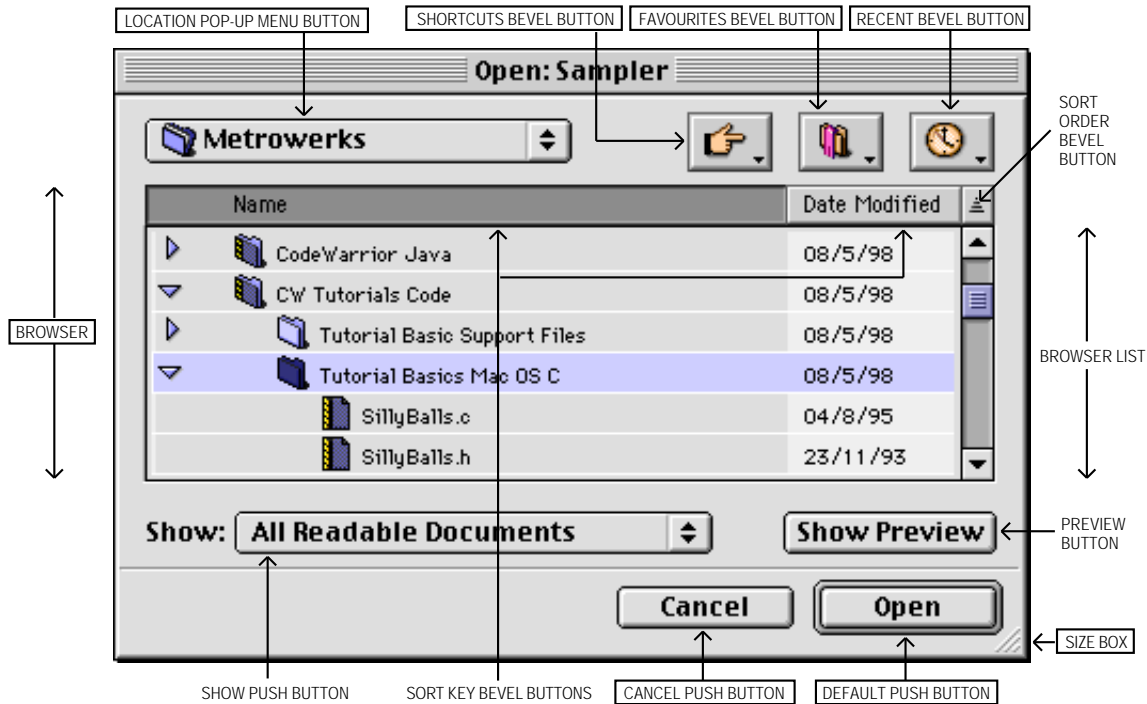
LOCATION POP-UP MENU BUTTON

SHORTCUTS BEVEL BUTTON

FAVOURITES BEVEL BUTTON

RECENT BEVEL BUTTON

Open: Sampler

Metrowerks

SORT ORDER BEVEL BUTTON

| Name | Date Modified |
|---|---|
| CodeWarrior Java | 08/5/98 |
| CW Tutorials Code | 08/5/98 |
| Tutorial Basic Support Files | 08/5/98 |
| Tutorial Basics Mac OS C | 08/5/98 |
| SillyBalls.c | 04/8/95 |
| SillyBalls.h | 23/11/93 |

BROWSER

BROWSER LIST

Show: All Readable Documents

Show Preview

PREVIEW BUTTON

Cancel

Open

SIZE BOX

SHOW PUSH BUTTON

SORT KEY BEVEL BUTTONS

CANCEL PUSH BUTTON

DEFAULT PUSH BUTTON